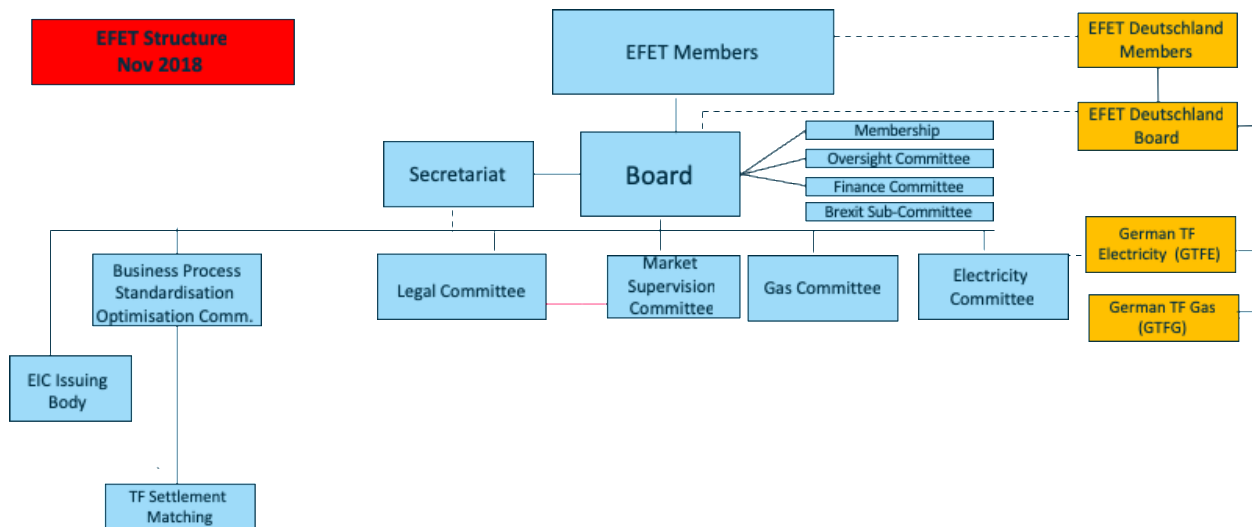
EFET Structure
Nov 2018

EFET Members

EFET Deutschland Members

EFET Deutschland Board

Secretariat

Board

Membership

Oversight Committee

Finance Committee

Brexit Sub-Committee

German TF Electricity (GTFE)

German TF Gas (GTFG)

Business Process Standardisation Optimisation Comm.

Legal Committee

Market Supervision Committee

Gas Committee

Electricity Committee

EIC Issuing Body

TF Settlement Matching